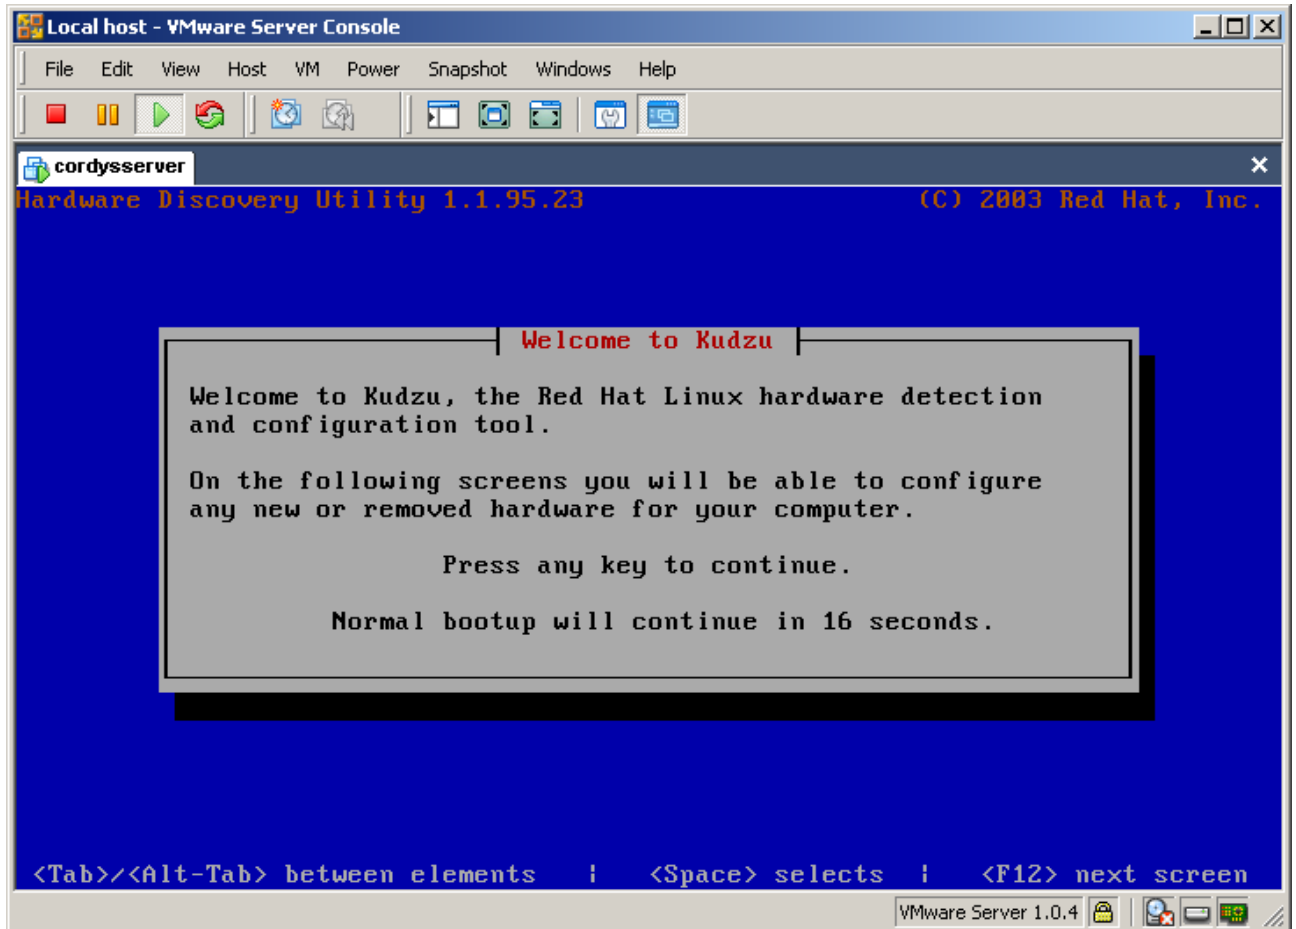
Local host - VMware Server Console

File Edit View Host VM Power Snapshot Windows Help

cordysserver

Hardware Discovery Utility 1.1.95.23 (C) 2003 Red Hat, Inc.

Welcome to Kudzu

Welcome to Kudzu, the Red Hat Linux hardware detection and configuration tool.

On the following screens you will be able to configure any new or removed hardware for your computer.

Press any key to continue.

Normal bootup will continue in 16 seconds.

<Tab>/<Alt-Tab> between elements | <Space> selects | <F12> next screen

VMware Server 1.0.4